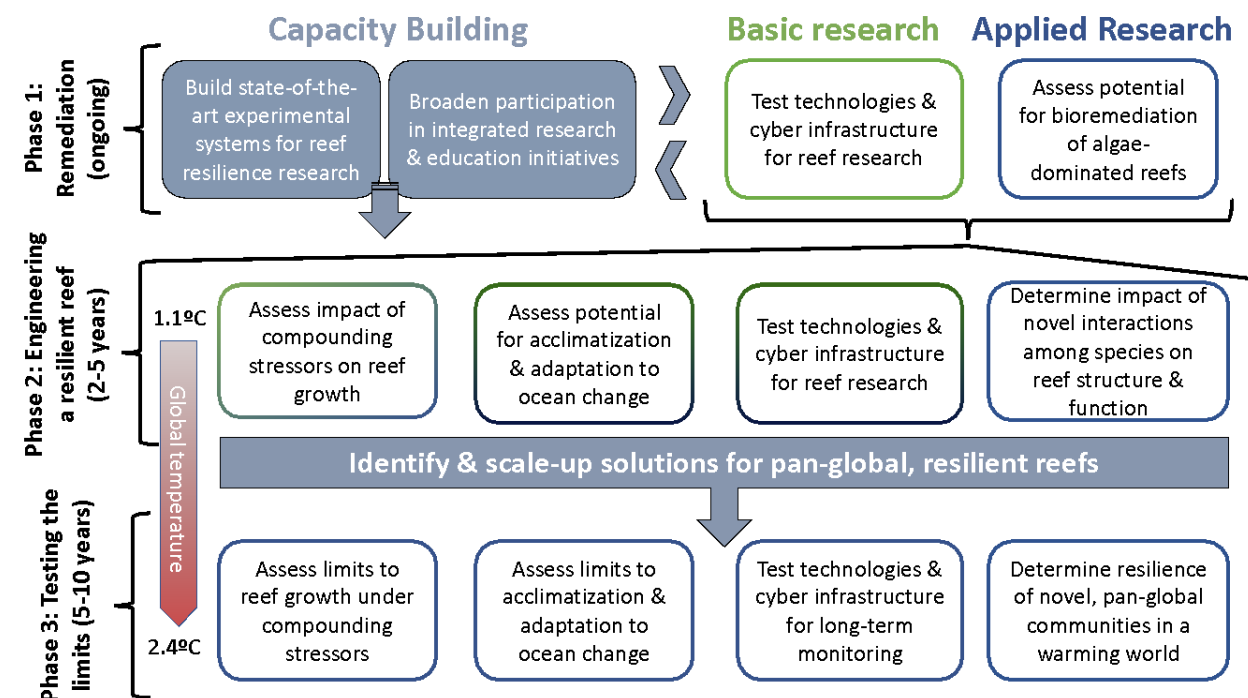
Capacity Building

Basic research

Applied Research

Phase 1: Remediation (ongoing)

Build state-of-the-art experimental systems for reef resilience research

Broaden participation in integrated research & education initiatives

Test technologies & cyber infrastructure for reef research

Assess potential for bioremediation of algae-dominated reefs

Phase 2: Engineering a resilient reef (2-5 years)

1.1ºC

Global temperature

2.4ºC

Assess impact of compounding stressors on reef growth

Assess potential for acclimatization & adaptation to ocean change

Test technologies & cyber infrastructure for reef research

Determine impact of novel interactions among species on reef structure & function

Identify & scale-up solutions for pan-global, resilient reefs

Phase 3: Testing the limits (5-10 years)

Assess limits to reef growth under compounding stressors

Assess limits to acclimatization & adaptation to ocean change

Test technologies & cyber infrastructure for long-term monitoring

Determine resilience of novel, pan-global communities in a warming world